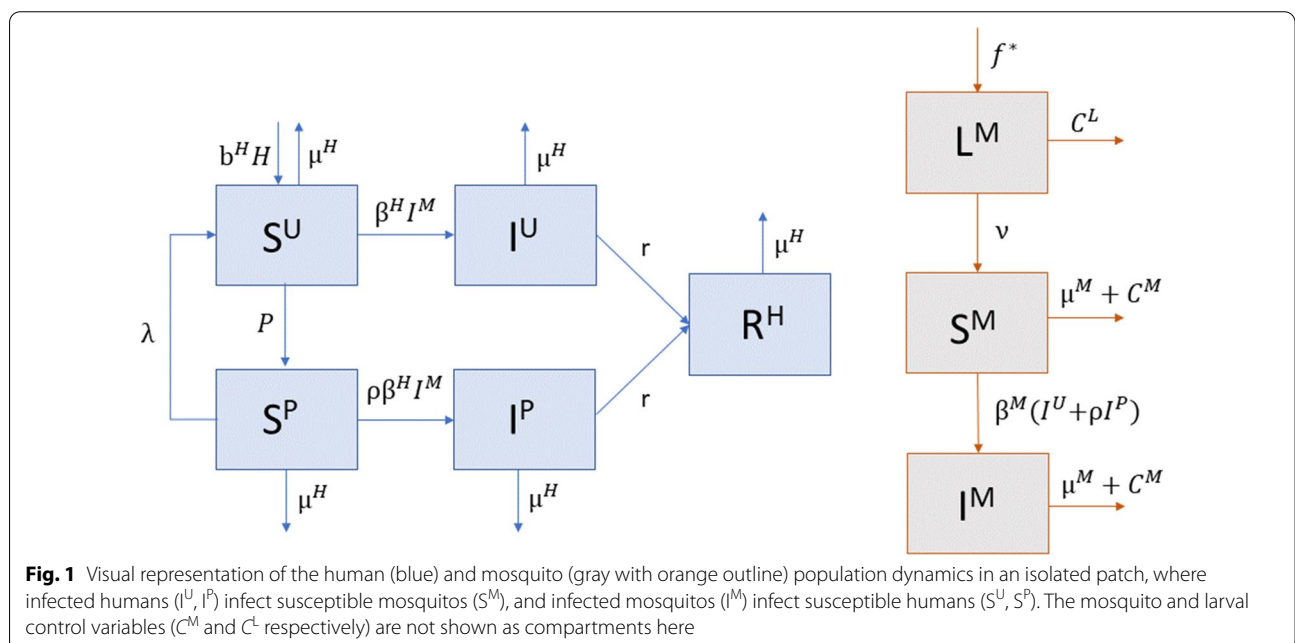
$b^H H$ $\mu^H$ $\mu^H$ $f^*$ $L^M$ $C^L$

$S^U$ $\beta^H I^M$ $I^U$

$\mu^H$ r $\nu$

$\lambda$ $P$ $R^H$ $S^M$ $\mu^M + C^M$

$S^P$ $\rho\beta^H I^M$ $I^P$ r

$\beta^M(I^U+\rho I^P)$

$\mu^H$ $\mu^H$ $I^M$ $\mu^M + C^M$

**Fig. 1** Visual representation of the human (blue) and mosquito (gray with orange outline) population dynamics in an isolated patch, where infected humans ($I^U$, $I^P$) infect susceptible mosquitos ($S^M$), and infected mosquitos ($I^M$) infect susceptible humans ($S^U$, $S^P$). The mosquito and larval control variables ($C^M$ and $C^L$ respectively) are not shown as compartments here